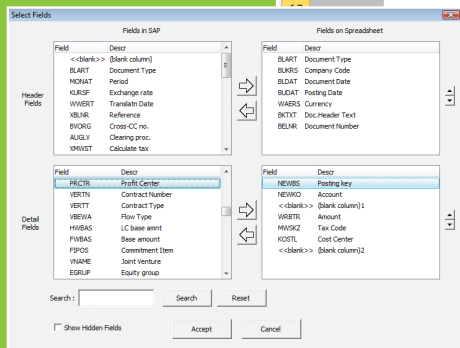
Select Fields

Fields in SAP

Fields on Spreadsheet

Header Fields

| Field | Descr |
|---|---|
| <<blank>> | (blank column) |
| BLART | Document Type |
| MONAT | Period |
| KURSF | Exchange rate |
| WWERT | Translatn Date |
| XBLNR | Reference |
| BVORG | Cross-CC no. |
| AUGLV | Clearing proc. |
| XMWST | Calculate tax |

| Field | Descr |
|---|---|
| BLART | Document Type |
| BUKRS | Company Code |
| BLDAT | Document Date |
| BUDAT | Posting Date |
| WAERS | Currency |
| BKTXT | Doc.Header Text |
| BELNR | Document Number |

Detail Fields

| Field | Descr |
|---|---|
| PRCTR | Profit Center |
| VERTN | Contract Number |
| VERTT | Contract Type |
| VBEWA | Flow Type |
| HWBAS | LC base amnt |
| FWBAS | Base amount |
| FIPOS | Commitment Item |
| VNAME | Joint Venture |
| EGRUP | Equity group |

| Field | Descr |
|---|---|
| NEWBS | Posting key |
| NEWKO | Account |
| <<blank>> | (blank column)1 |
| WRBTR | Amount |
| MWSKZ | Tax Code |
| KOSTL | Cost Center |
| <<blank>> | (blank column)2 |

Search :

Search

Reset

Show Hidden Fields

Accept

Cancel